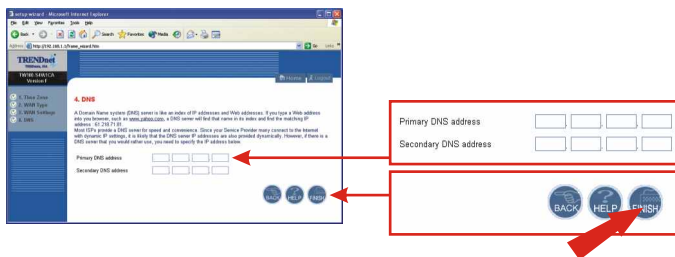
setup wizard - Microsoft Internet Explorer

File Edit View Favorites Tools Help

Back Search Favorites Media

Address http://192.168.1.1/frame_wizard.htm Go Links

TRENDnet

TW100-S4W1CA Version F

1. Time Zone
2. WAN Type
3. WAN Settings
4. DNS

Home Logout

4. DNS

A Domain Name system (DNS) server is like an index of IP addresses and Web addresses. If you type a Web address into your browser, such as www.yahoo.com, a DNS server will find that name in its index and find the matching IP address : 66.218.71.91.
Most ISPs provide a DNS server for speed and convenience. Since your Service Provider many connect to the Internet with dynamic IP settings, it is likely that the DNS server IP addresses are also provided dynamically. However, if there is a DNS server that you would rather use, you need to specify the IP address here.

Primary DNS address
Secondary DNS address

BACK HELP FINISH

Primary DNS address
Secondary DNS address

BACK HELP FINISH